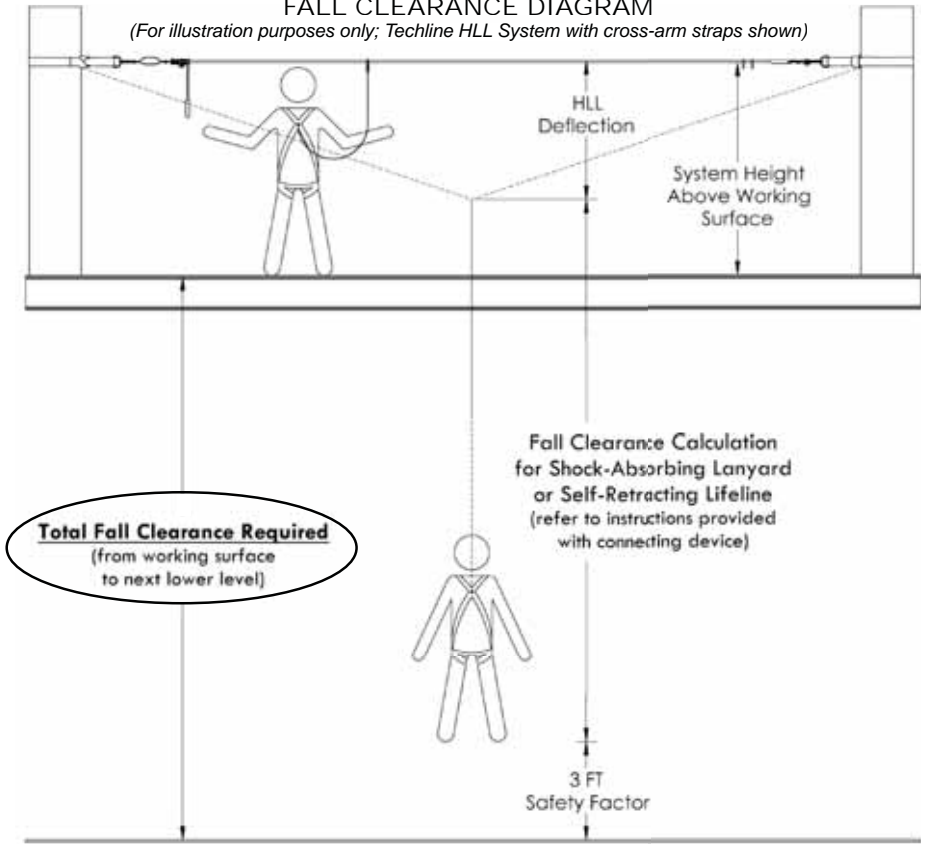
FALL CLEARANCE DIAGRAM
(For illustration purposes only; Techline HLL System with cross-arm straps shown)

HLL Deflection

System Height Above Working Surface

Fall Clearance Calculation for Shock-Absorbing Lanyard or Self-Retracting Lifeline
(refer to instructions provided with connecting device)

Total Fall Clearance Required
(from working surface to next lower level)

3 FT
Safety Factor